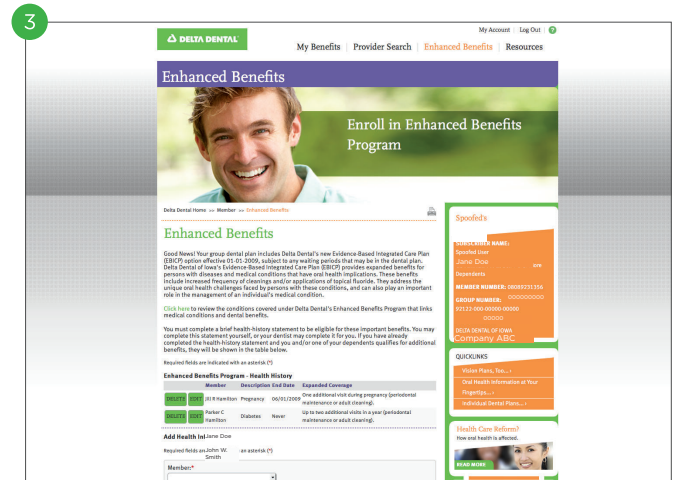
3

DELTA DENTAL

My Account | Log Out | ?

My Benefits | Provider Search | Enhanced Benefits | Resources

Enhanced Benefits

Enroll in Enhanced Benefits Program

Delta Dental Home >> Member >> Enhanced Benefits

Enhanced Benefits

Good News! Your group dental plan includes Delta Dental's new Evidence-Based Integrated Care Plan (EBICP) option effective 01-01-2009, subject to any waiting periods that may be in the dental plan. Delta Dental of Iowa's Evidence-Based Integrated Care Plan (EBICP) provides expanded benefits for persons with diseases and medical conditions that have oral health implications. These benefits include increased frequency of cleanings and/or applications of topical fluoride. They address the unique oral health challenges faced by persons with these conditions, and can also play an important role in the management of an individual's medical condition.

Click here to review the conditions covered under Delta Dental's Enhanced Benefits Program that links medical conditions and dental benefits.

You must complete a brief health-history statement to be eligible for these important benefits. You may complete this statement yourself, or your dentist may complete it for you. If you have already completed the health-history statement and you and/or one of your dependents qualifies for additional benefits, they will be shown in the table below.

Required fields are indicated with an asterisk (*)

Enhanced Benefits Program - Health History

| | | Member | Description | End Date | Expanded Coverage |
|---|---|---|---|---|---|
| DELETE | EDIT | Jill R Hamilton | Pregnancy | 06/01/2009 | One additional visit during pregnancy (periodontal maintenance or adult cleaning). |
| DELETE | EDIT | Parker C Hamilton | Diabetes | Never | Up to two additional visits in a year (periodontal maintenance or adult cleaning). |

Add Health In Jane Doe

Required fields are John W. Smith an asterisk (*)

Member:*

Spoofed's

SUBSCRIBER NAME:
Spoofed User
Jane Doe
Dependents ore

MEMBER NUMBER: 08089231356
GROUP NUMBER: 00000000
92122-000-00000-00000
00000

DELTA DENTAL OF IOWA
Company ABC

QUICKLINKS

Vision Plans, Too... ›
Oral Health Information at Your Fingertips... ›
Individual Dental Plans... ›

Health Care Reform?
How oral health is affected.

READ MORE